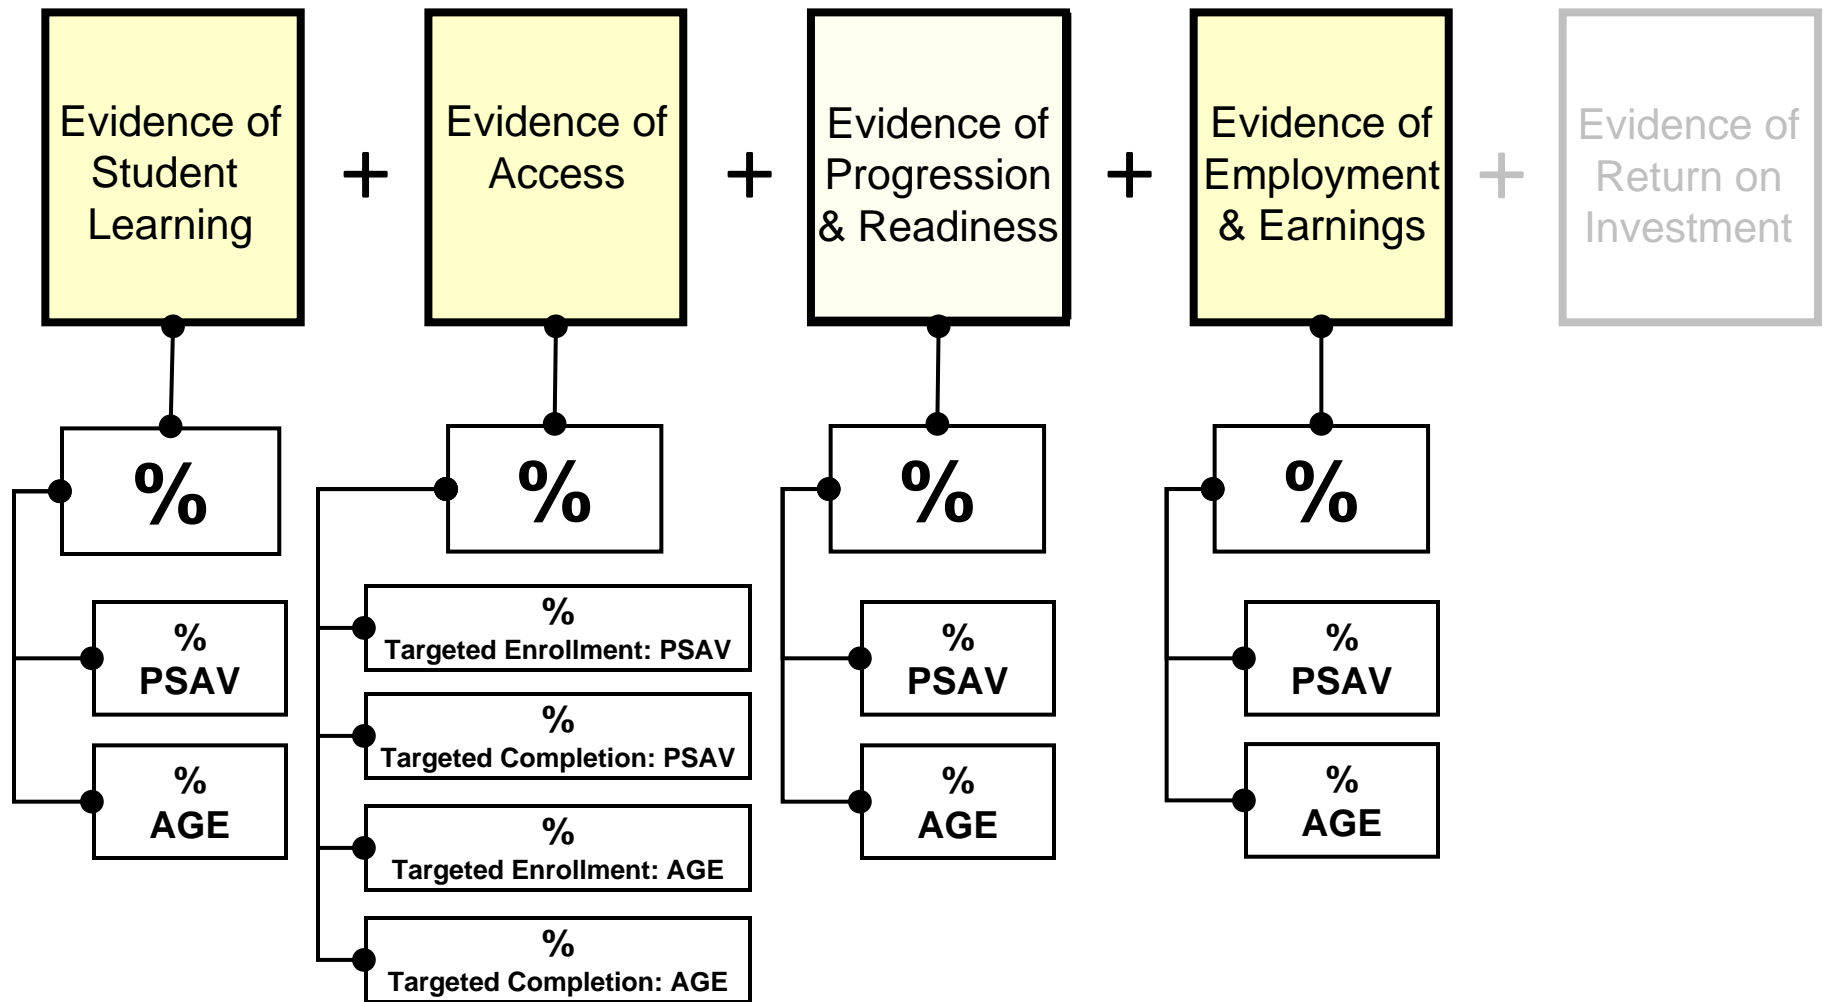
Evidence of Student Learning + Evidence of Access + Evidence of Progression & Readiness + Evidence of Employment & Earnings + Evidence of Return on Investment

%

% PSAV

% AGE

%

% Targeted Enrollment: PSAV

% Targeted Completion: PSAV

% Targeted Enrollment: AGE

% Targeted Completion: AGE

%

% PSAV

% AGE

%

% PSAV

% AGE